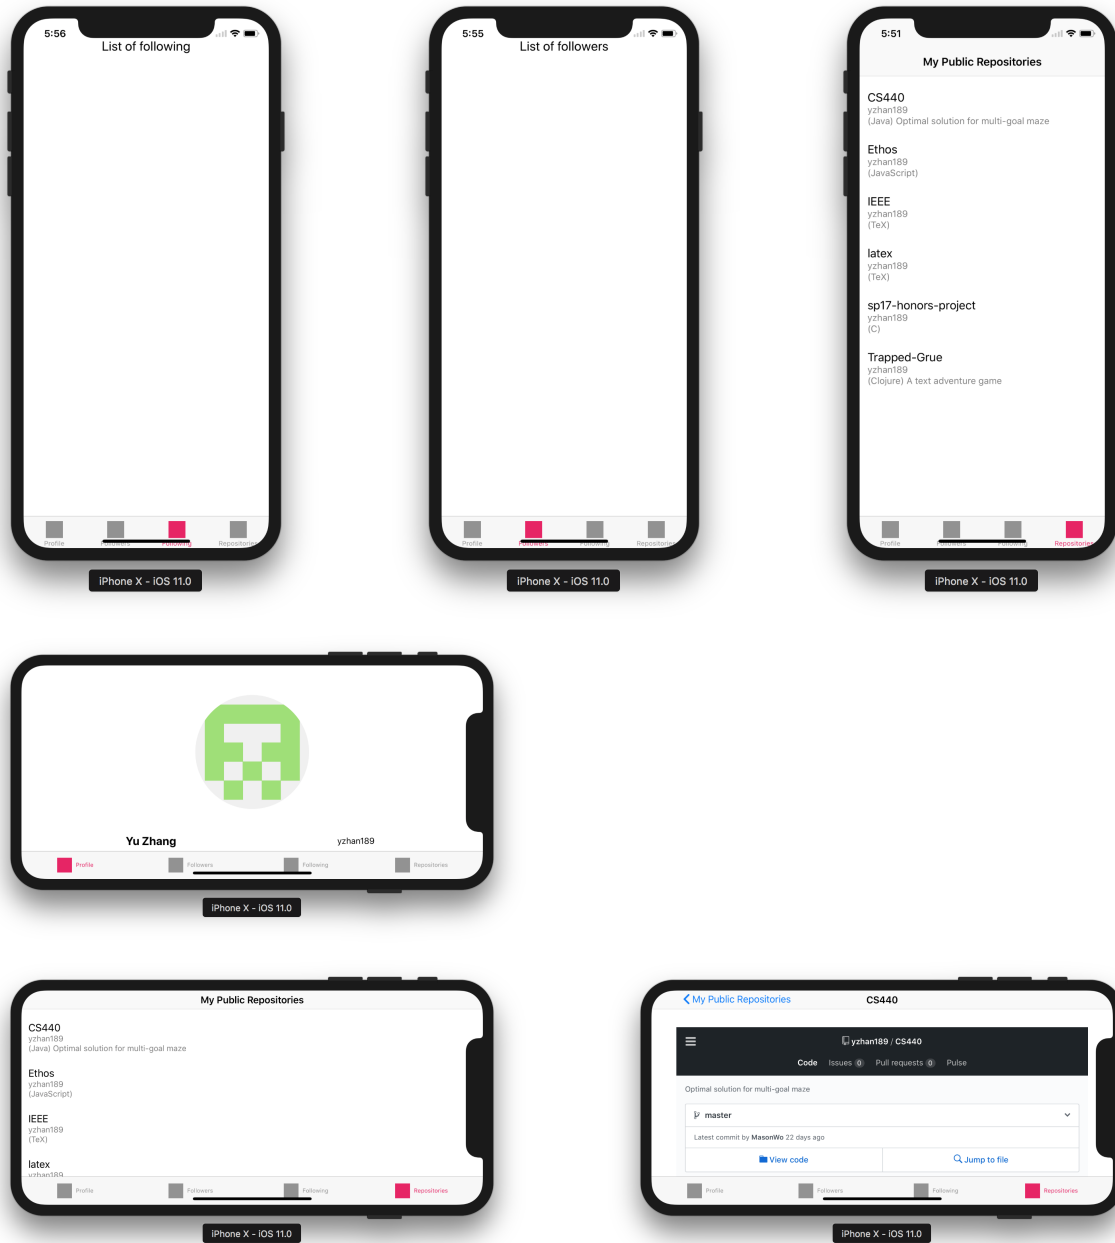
5:56
List of following

Profile Followers Following Repositories

iPhone X - iOS 11.0

5:55
List of followers

Profile Followers Following Repositories

iPhone X - iOS 11.0

5:51
My Public Repositories

CS440
yzhan189
(Java) Optimal solution for multi-goal maze

Ethos
yzhan189
(JavaScript)

IEEE
yzhan189
(TeX)

latex
yzhan189
(TeX)

sp17-honors-project
yzhan189
(C)

Trapped-Grue
yzhan189
(Clojure) A text adventure game

Profile Followers Following Repositories

iPhone X - iOS 11.0

Yu Zhang
yzhan189

Profile Followers Following Repositories

iPhone X - iOS 11.0

My Public Repositories

CS440
yzhan189
(Java) Optimal solution for multi-goal maze

Ethos
yzhan189
(JavaScript)

IEEE
yzhan189
(TeX)

latex
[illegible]

Profile Followers Following Repositories

iPhone X - iOS 11.0

My Public Repositories
CS440

yzhan189 / CS440
Code Issues 0 Pull requests 0 Pulse

Optimal solution for multi-goal maze

master

Latest commit by MasonWo 22 days ago

View code
Jump to file

Profile Followers Following Repositories

iPhone X - iOS 11.0